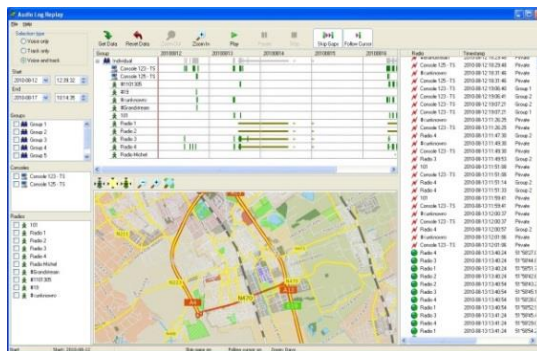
Audio Log Replay

File Help

Selection type
Voice only
Track only
Voice and track

Start
2010-08-12 12:38:32

End
2010-08-17 10:14:35

Groups
Group 1
Group 2
Group 3
Group 4
Group 5

Consoles
Console 123 - TS
Console 125 - TS

Radios
101
Radio 1
Radio 2
Radio 3
Radio 4
Radio Michel
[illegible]
#100 305
#19
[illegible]

Get Data
Reset Data
Zoom In
Play
Skip Gaps
Follow Cursor

Group
2010/08/12
2010/08/13
2010/08/14
2010/08/15
2010/08/16

Individual
Console 123 - TS
Console 125 - TS
#100 305
#19
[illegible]
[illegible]
101
Group 1
Radio 1
Radio 2
Radio 3
Radio 4
Radio Michel

| Radio | Timestamp | |
|---|---|---|
| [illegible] | 2010-08-12 18:22:48 | Private |
| Console 123 - TS | 2010-08-12 18:23:48 | Private |
| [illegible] | 2010-08-12 18:31:48 | Private |
| Console 123 - TS | 2010-08-12 18:31:46 | Private |
| Console 123 - TS | 2010-08-12 19:06:46 | Group 1 |
| Console 123 - TS | 2010-08-12 19:06:57 | Group 2 |
| Console 123 - TS | 2010-08-12 19:07:21 | Group 2 |
| Console 123 - TS | 2010-08-12 19:07:27 | Group 3 |
| Console 123 - TS | 2010-08-13 11:26:25 | Private |
| Console 123 - TS | 2010-08-13 11:26:25 | Private |
| Radio 4 | 2010-08-13 11:47:30 | Group 2 |
| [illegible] | 2010-08-13 11:49:30 | Private |
| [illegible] | 2010-08-13 11:49:30 | Private |
| Radio 3 | 2010-08-13 11:49:53 | Group 2 |
| 101 | 2010-08-13 11:51:06 | Private |
| Console 123 - TS | 2010-08-13 11:51:06 | Private |
| Radio 4 | 2010-08-13 11:51:14 | Group 2 |
| Radio 4 | 2010-08-13 11:51:33 | Group 2 |
| 101 | 2010-08-13 11:59:41 | Private |
| Console 123 - TS | 2010-08-13 11:59:41 | Private |
| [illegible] | 2010-08-13 12:00:37 | Private |
| Console 123 - TS | 2010-08-13 12:00:37 | Private |
| Radio 4 | 2010-08-13 12:00:57 | Group 2 |
| Radio 3 | 2010-08-13 12:01:06 | Private |
| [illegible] | 2010-08-13 12:01:06 | Private |
| Radio 1 | 2010-08-13 13:40:24 | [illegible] |
| Radio 4 | 2010-08-13 13:40:24 | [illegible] |
| Radio 1 | 2010-08-13 13:40:24 | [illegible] |
| Radio 2 | 2010-08-13 13:40:54 | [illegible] |
| Radio 1 | 2010-08-13 13:40:54 | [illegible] |
| Radio 3 | 2010-08-13 13:40:54 | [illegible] |
| Radio 4 | 2010-08-13 13:41:24 | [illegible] |
| Radio 3 | 2010-08-13 13:41:24 | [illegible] |
| Radio 1 | 2010-08-13 13:41:24 | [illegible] |
| Radio 1 | 2010-08-13 13:41:24 | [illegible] |

Start Start: 2010-08-12 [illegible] Follow cursor: on Zoom: Days